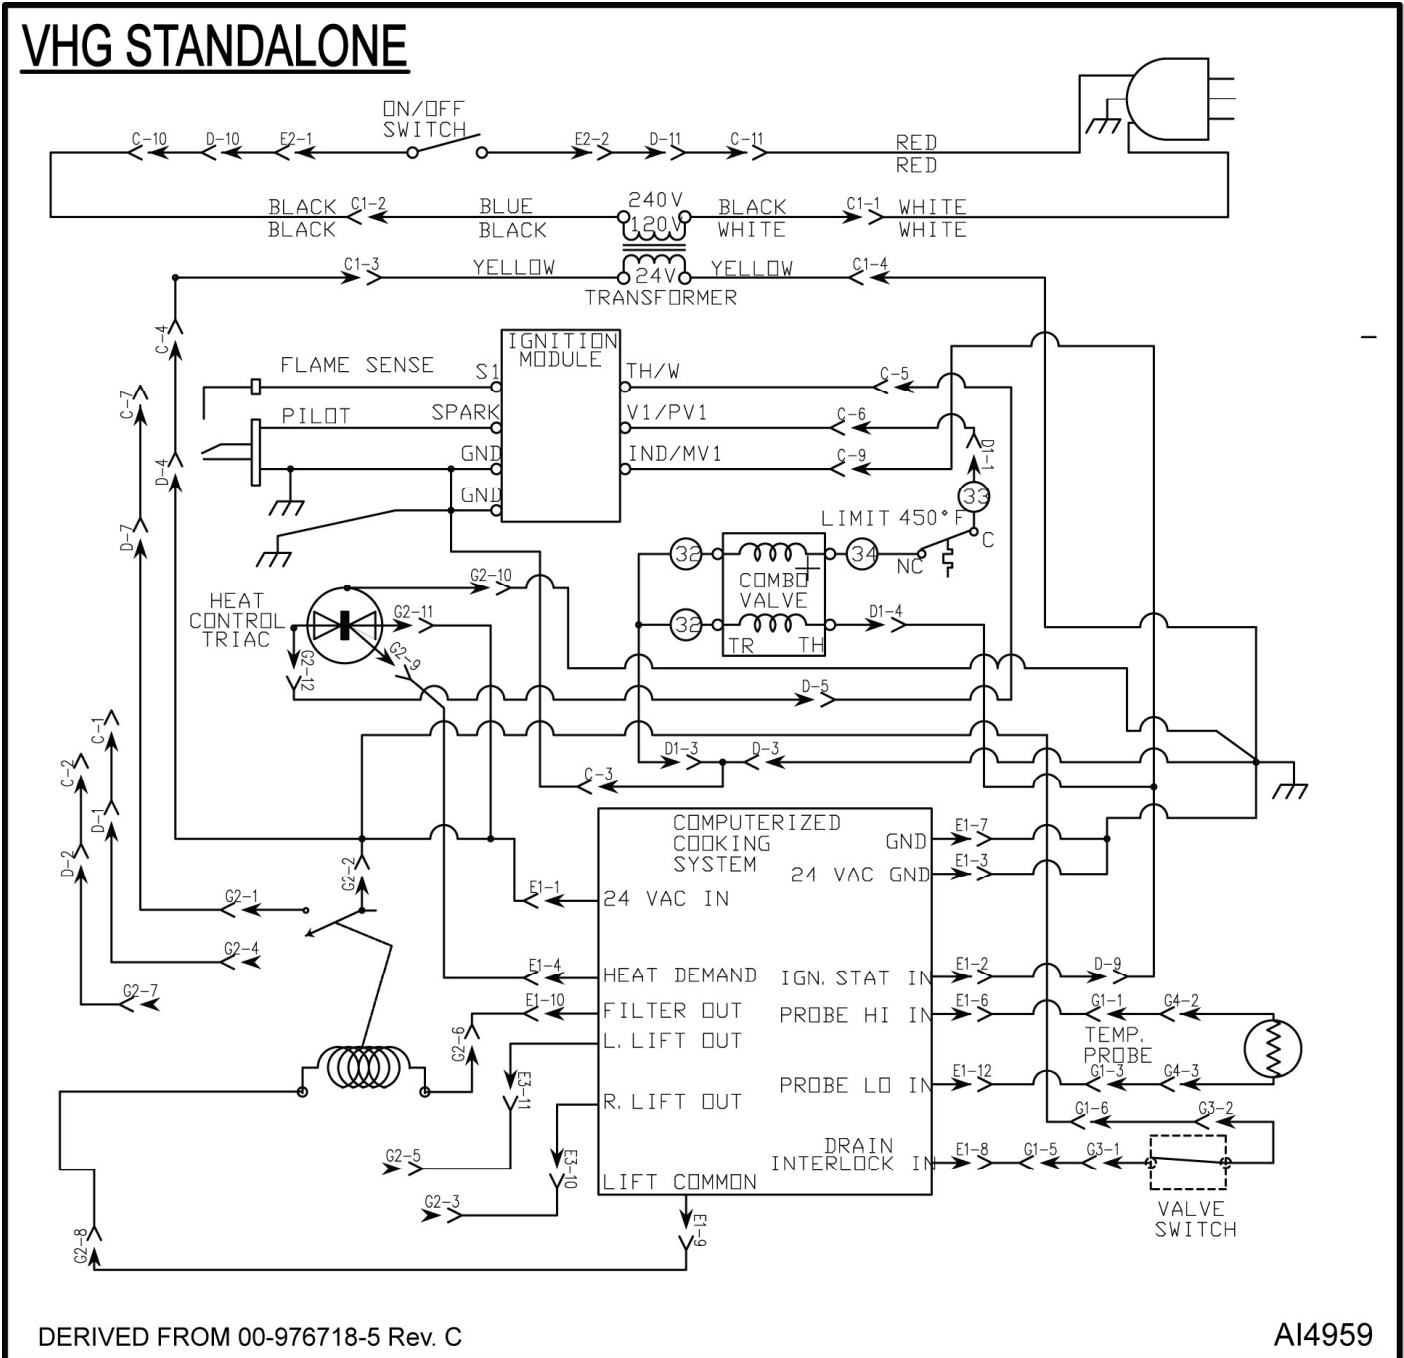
VHG STANDALONE

ON/OFF SWITCH
C-10 D-10 E2-1 E2-2 D-11 C-11
RED
RED
BLACK BLACK C1-2 BLUE BLACK 240V 120V BLACK WHITE C1-1 WHITE WHITE
C1-3 YELLOW 24V YELLOW C1-4
TRANSFORMER

C-4
C-7
D-4
D-7
FLAME SENSE S1
PILOT SPARK
GND
GND
IGNITION MODULE
TH/W
V1/PV1
IND/MV1
C-5
C-6
C-9
D1-1
33
LIMIT 450°F
C
NC
34
32
32
COMBO VALVE
TR TH
D1-4
HEAT CONTROL TRIAC
G2-10
G2-11
G2-9
G2-12
D-5
C-1
C-2
D-1
D-2
D1-3 D-3
C-3
COMPUTERIZED COOKING SYSTEM
GND E1-7
24 VAC GND E1-3
G2-2
E1-1 24 VAC IN
G2-1
G2-4
G2-7
E1-4 HEAT DEMAND
IGN. STAT IN E1-2 D-9
E1-10 FILTER OUT
PROBE HI IN E1-6 G1-1 G4-2
TEMP. PROBE
G2-6
L. LIFT OUT
E3-11
PROBE LO IN E1-12 G1-3 G4-3
R. LIFT OUT
G1-6 G3-2
G2-5
DRAIN INTERLOCK IN E1-8 G1-5 G3-1
E3-10
G2-3
LIFT COMMON
VALVE SWITCH
E1-9
G2-8

DERIVED FROM 00-976718-5 Rev. C
AI4959